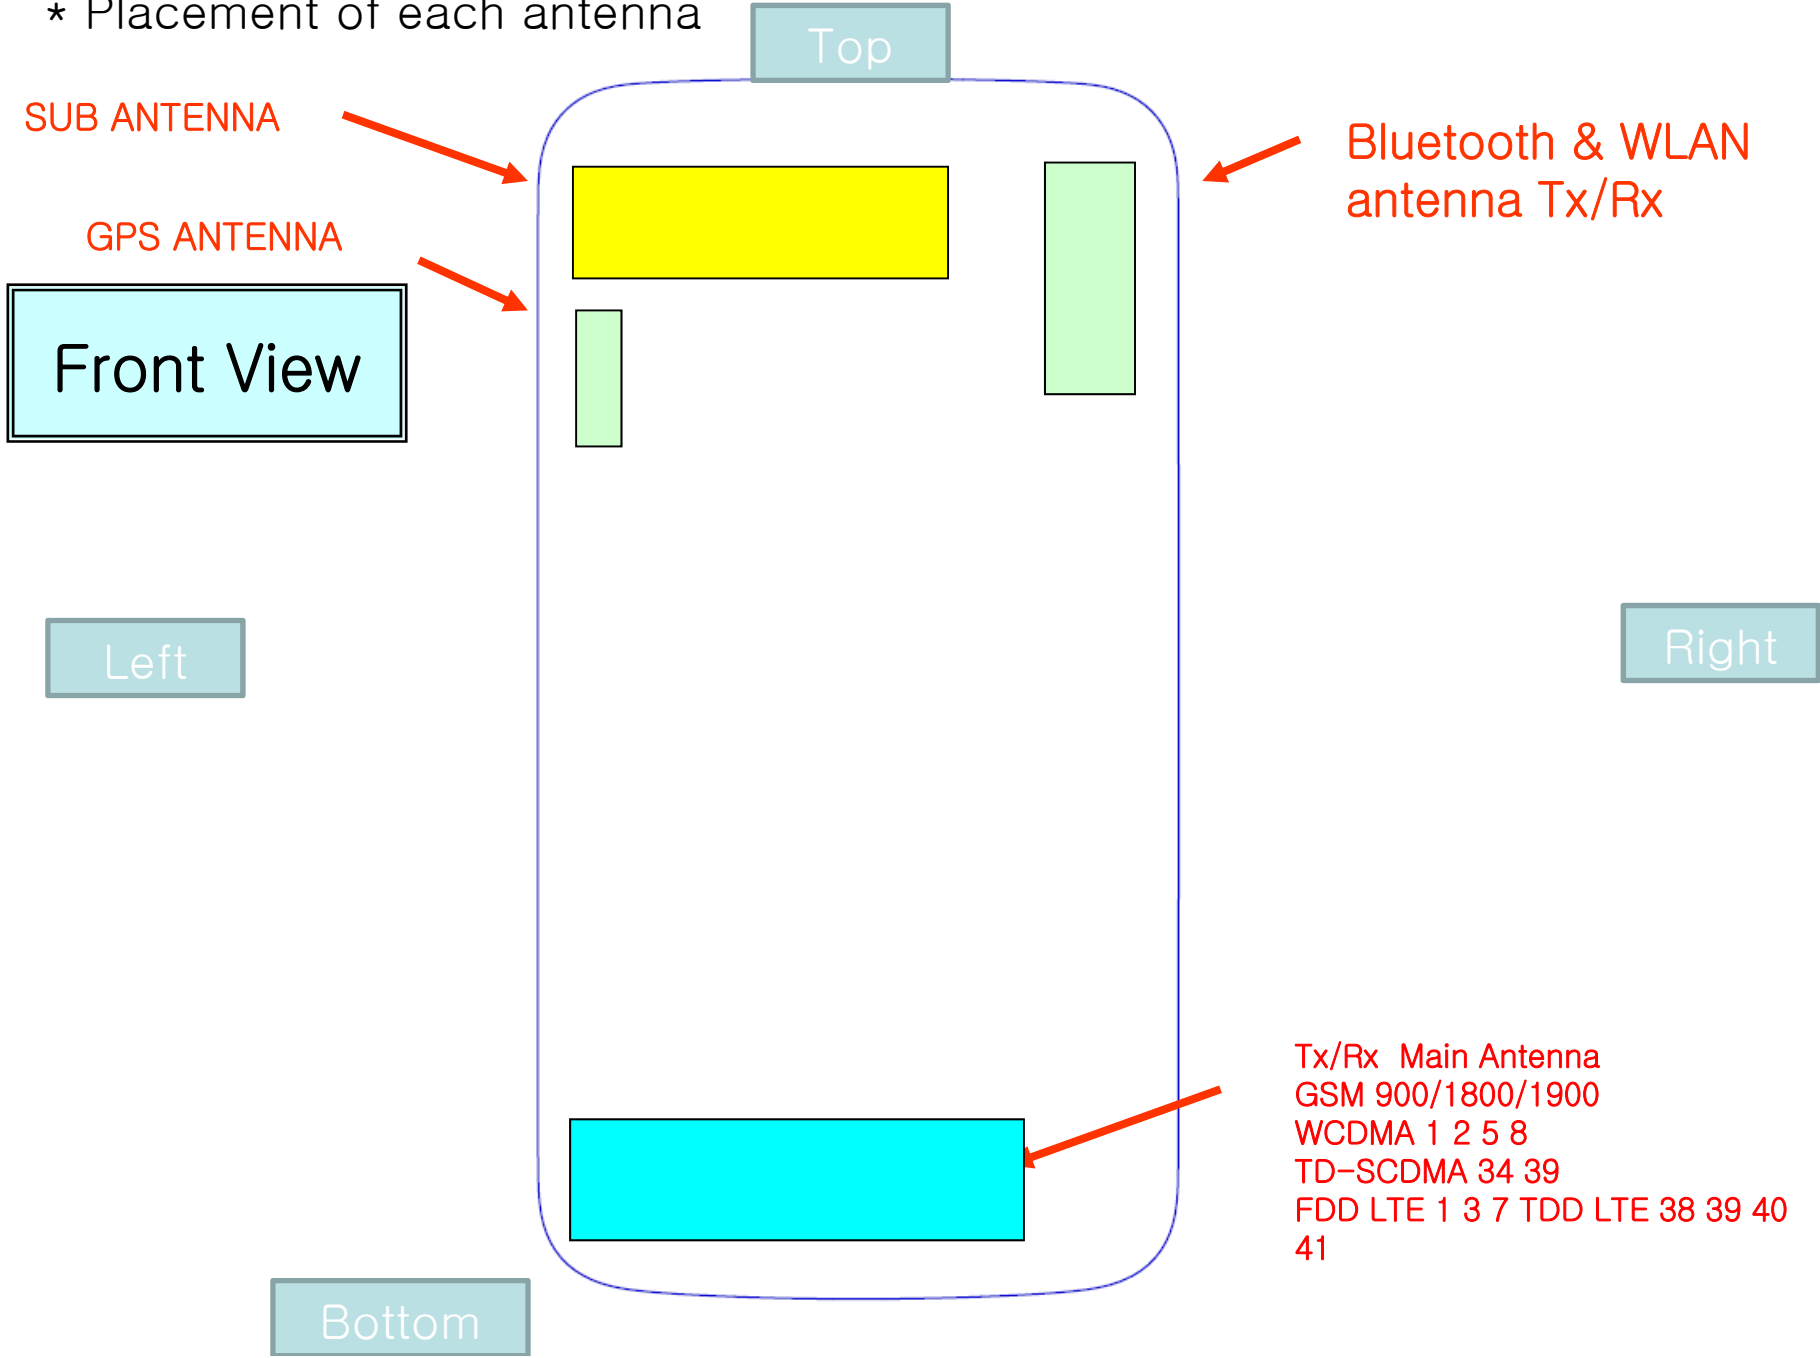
* Placement of each antenna

Top

SUB ANTENNA

Bluetooth & WLAN antenna Tx/Rx

GPS ANTENNA

Front View

Left

Right

Tx/Rx Main Antenna
GSM 900/1800/1900
WCDMA 1 2 5 8
TD-SCDMA 34 39
FDD LTE 1 3 7 TDD LTE 38 39 40 41

Bottom